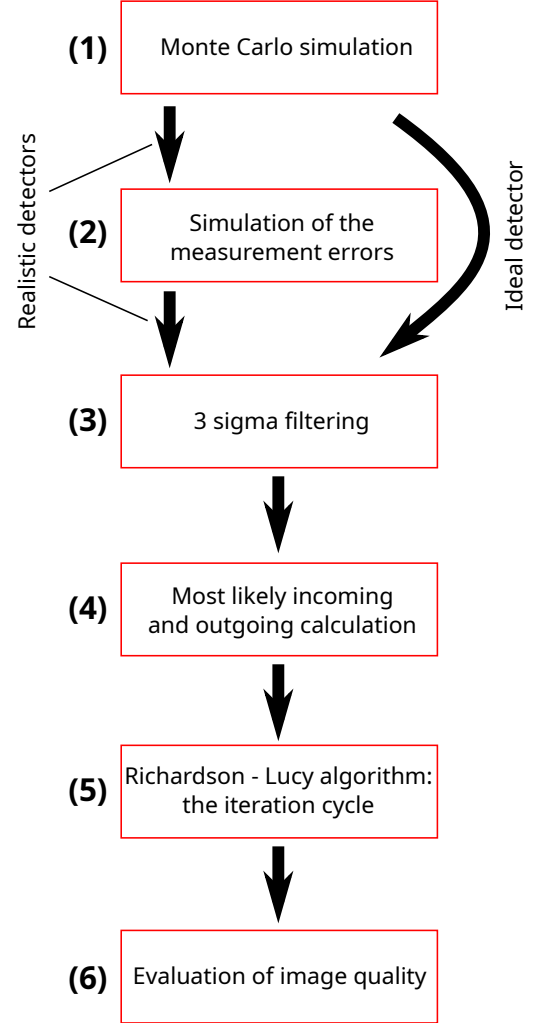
(1) Monte Carlo simulation

Realistic detectors

Ideal detector

(2) Simulation of the measurement errors

(3) 3 sigma filtering

(4) Most likely incoming and outgoing calculation

(5) Richardson - Lucy algorithm: the iteration cycle

(6) Evaluation of image quality